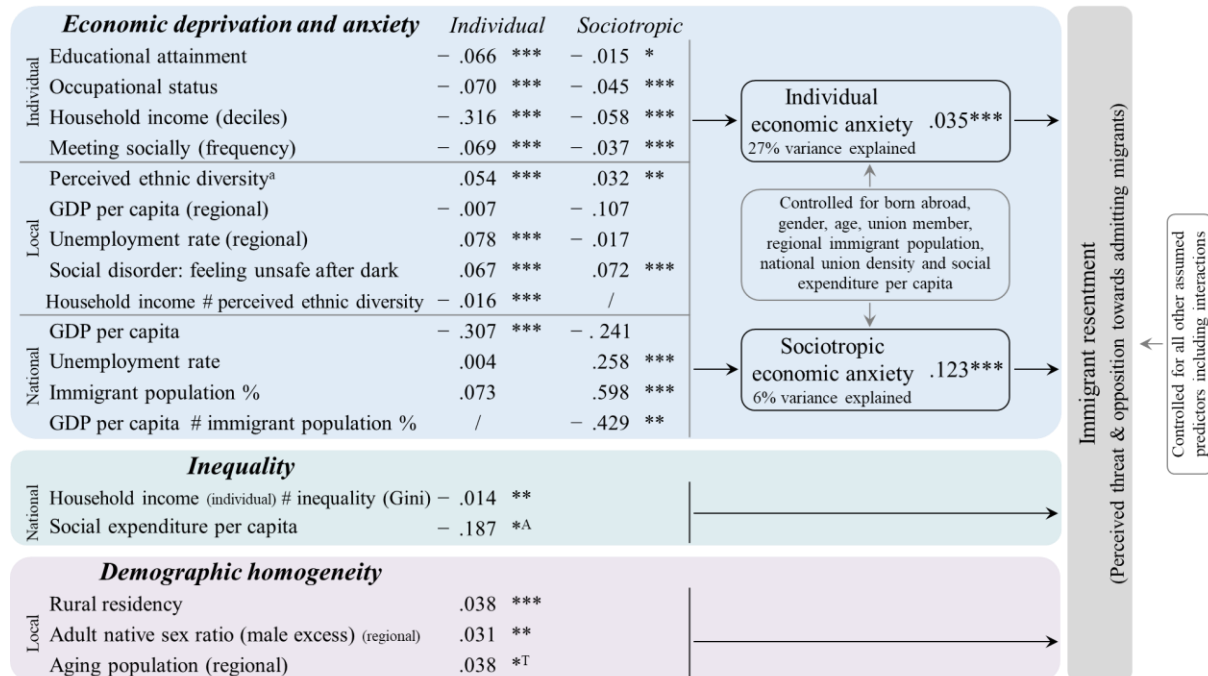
*Economic deprivation and anxiety* | *Individual* | *Sociotropic*

Individual
Educational attainment − .066 *** − .015 *
Occupational status − .070 *** − .045 ***
Household income (deciles) − .316 *** − .058 ***
Meeting socially (frequency) − .069 *** − .037 ***

Local
Perceived ethnic diversity$^a$ .054 *** .032 **
GDP per capita (regional) − .007 − .107
Unemployment rate (regional) .078 *** − .017
Social disorder: feeling unsafe after dark .067 *** .072 ***
Household income # perceived ethnic diversity − .016 *** /

National
GDP per capita − .307 *** − . 241
Unemployment rate .004 .258 ***
Immigrant population % .073 .598 ***
GDP per capita # immigrant population % / − .429 **

Individual economic anxiety .035***
27% variance explained

Controlled for born abroad, gender, age, union member, regional immigrant population, national union density and social expenditure per capita

Sociotropic economic anxiety .123***
6% variance explained

*Inequality*
National
Household income (individual) # inequality (Gini) − .014 **
Social expenditure per capita − .187 *$^A$

*Demographic homogeneity*
Local
Rural residency .038 ***
Adult native sex ratio (male excess) (regional) .031 **
Aging population (regional) .038 *$^T$

Immigrant resentment
(Perceived threat & opposition towards admitting migrants)

Controlled for all other assumed predictors including interactions